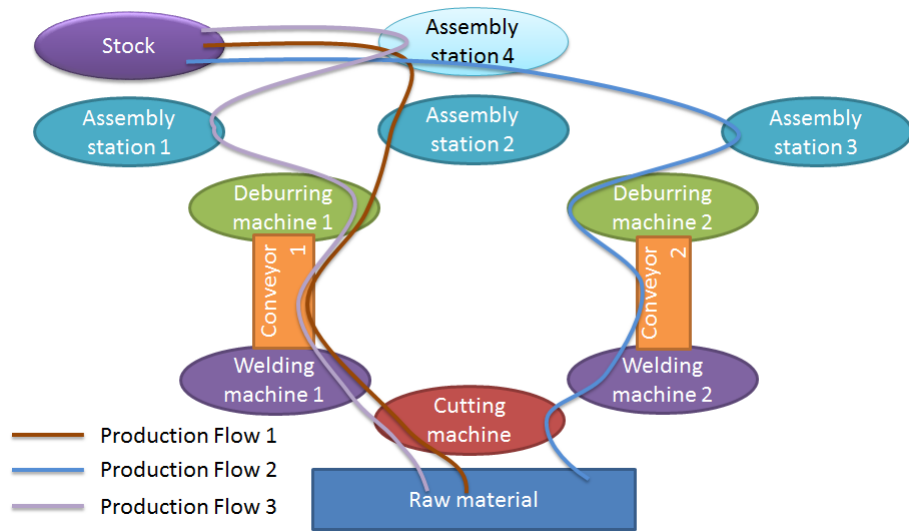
Stock

Assembly station 4

Assembly station 1

Assembly station 2

Assembly station 3

Deburring machine 1

Deburring machine 2

Conveyor 1

Conveyor 2

Welding machine 1

Welding machine 2

Cutting machine

Raw material

Production Flow 1

Production Flow 2

Production Flow 3